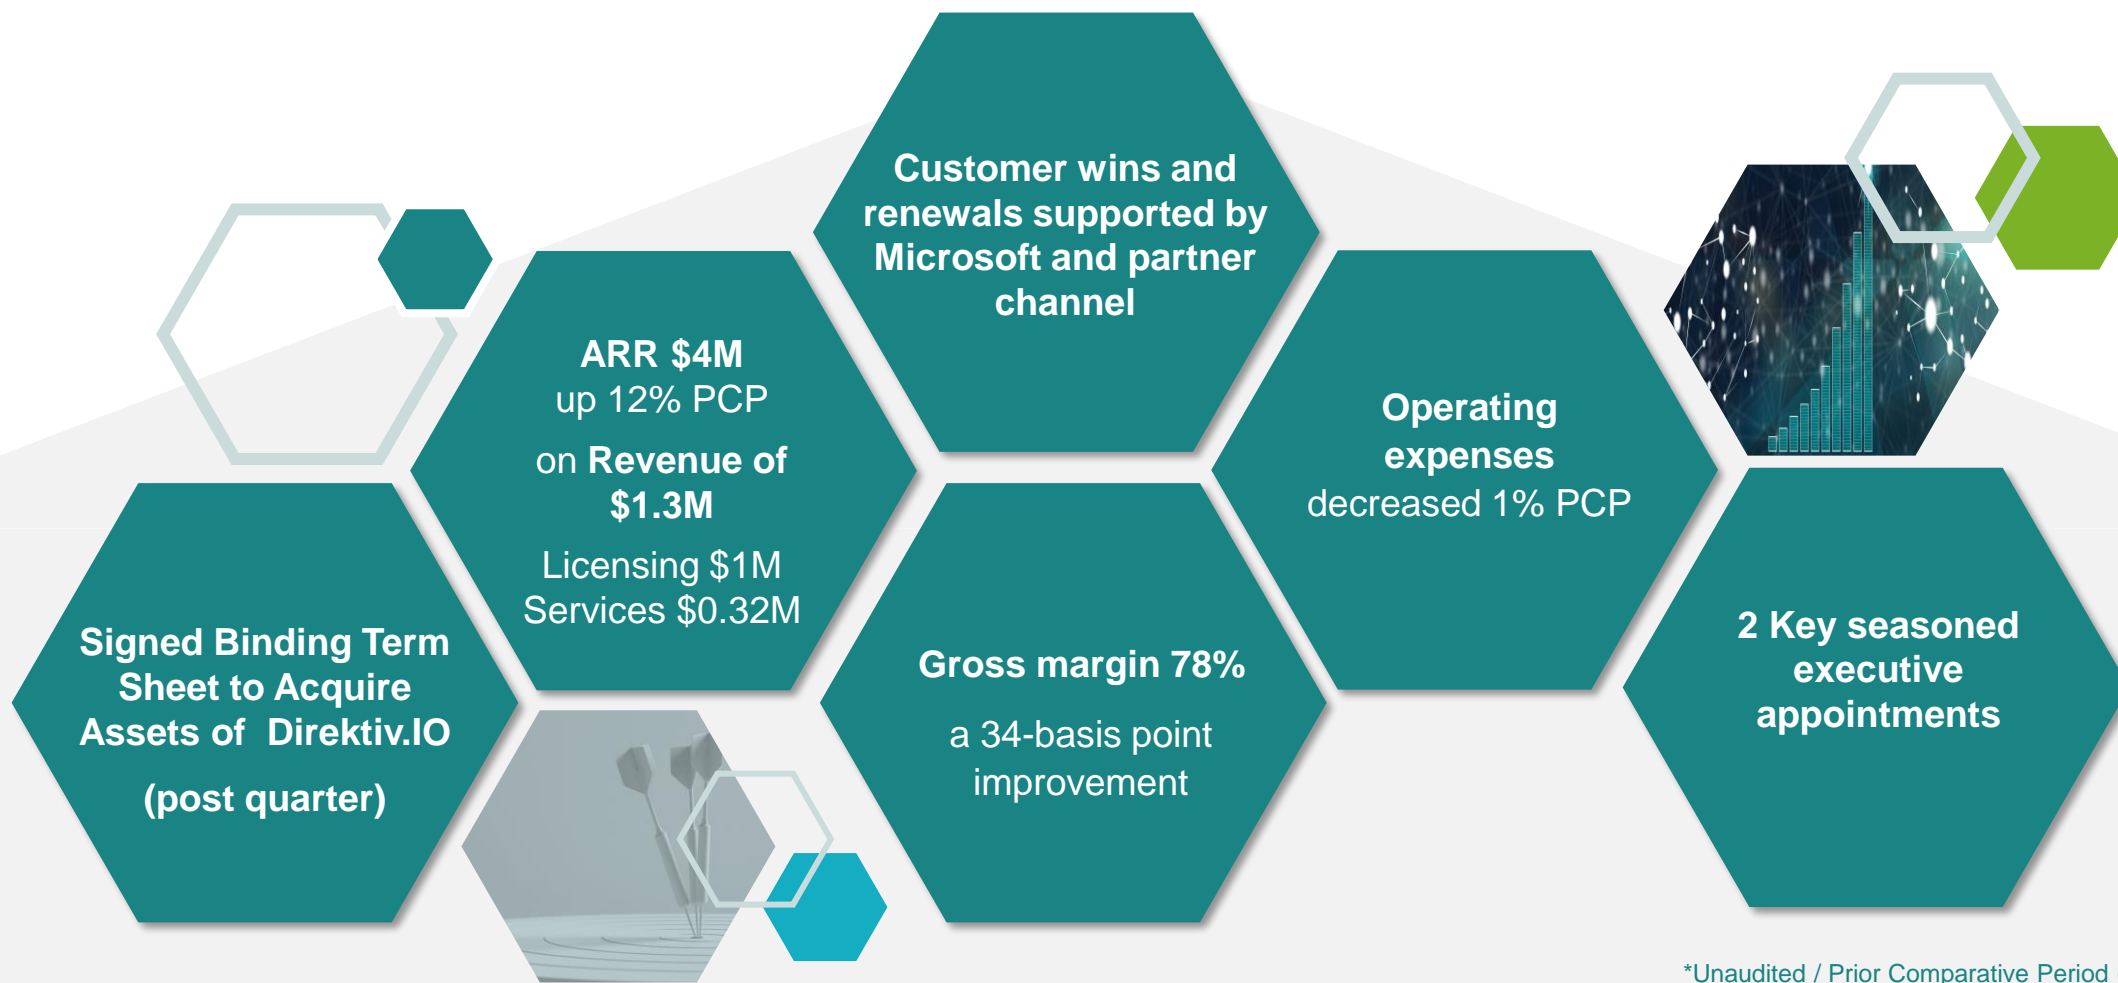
Customer wins and renewals supported by Microsoft and partner channel

ARR $4M
up 12% PCP

on Revenue of $1.3M

Licensing $1M
Services $0.32M

Operating expenses
decreased 1% PCP

Signed Binding Term Sheet to Acquire Assets of Direktiv.IO

(post quarter)

Gross margin 78%

a 34-basis point improvement

2 Key seasoned executive appointments

*Unaudited / Prior Comparative Period